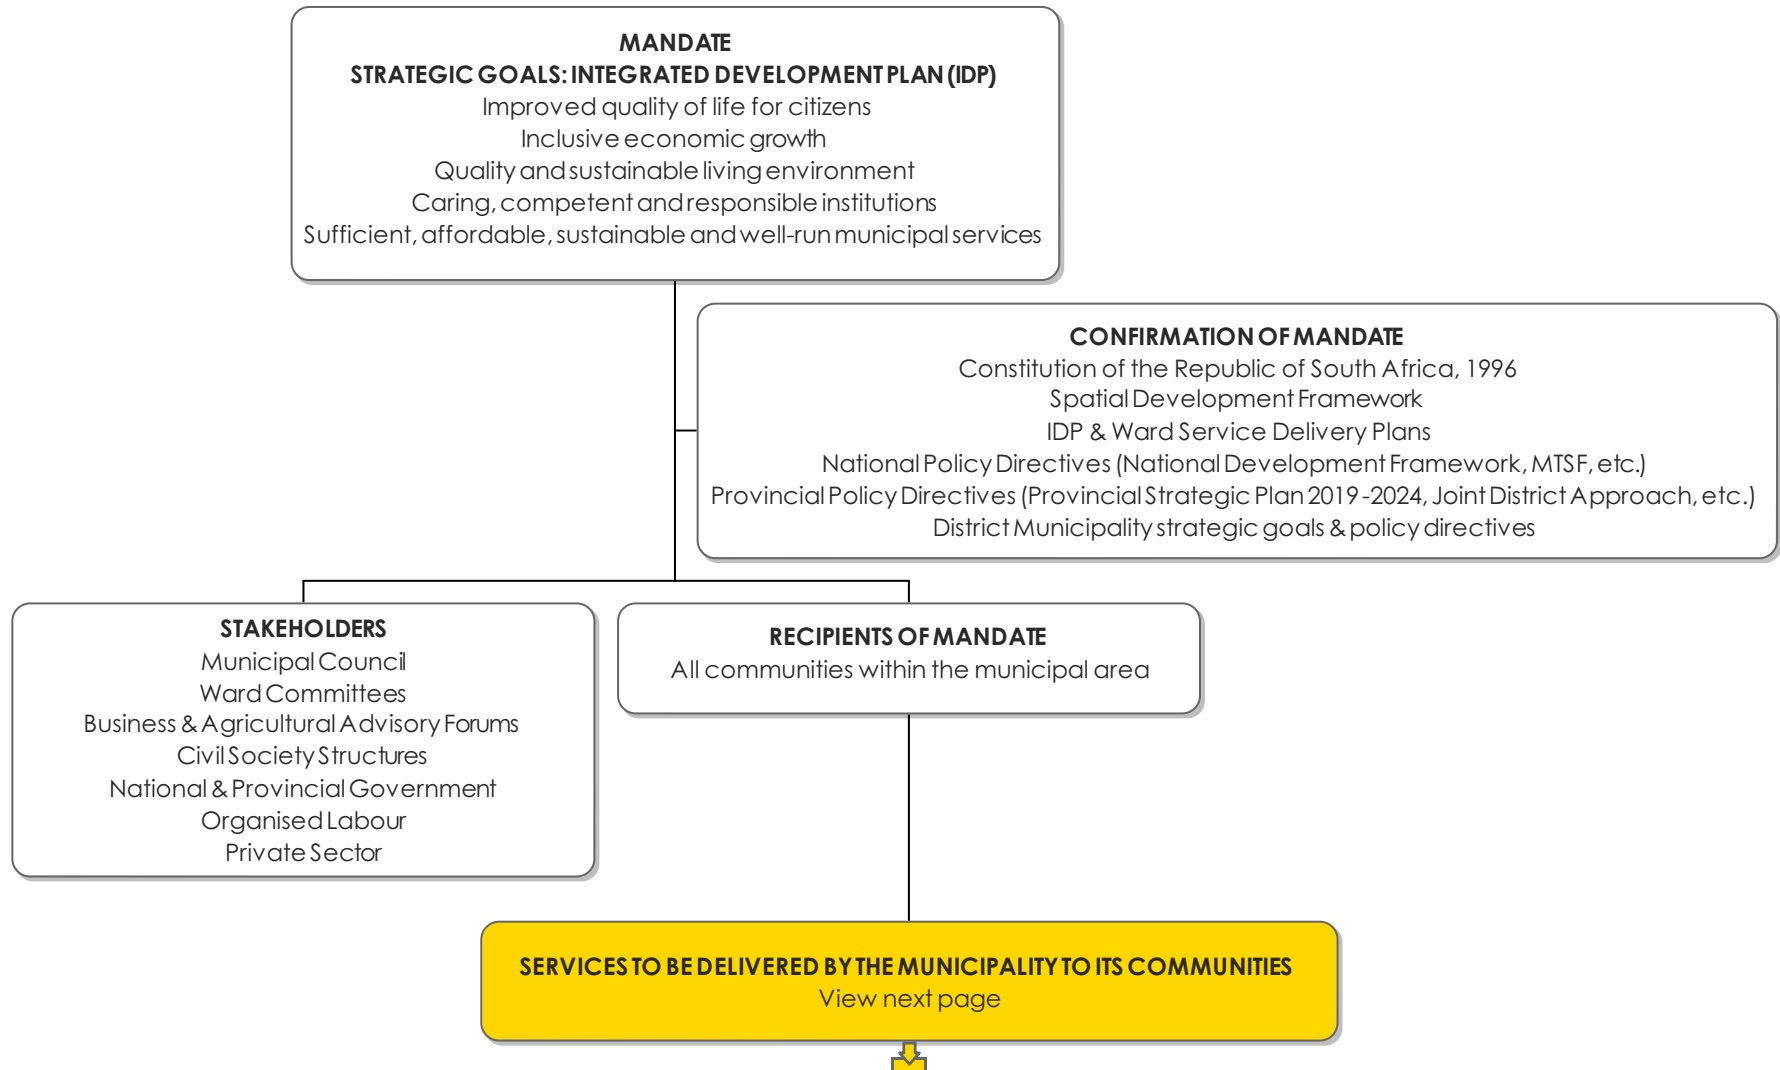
MANDATE
STRATEGIC GOALS: INTEGRATED DEVELOPMENT PLAN (IDP)
Improved quality of life for citizens
Inclusive economic growth
Quality and sustainable living environment
Caring, competent and responsible institutions
Sufficient, affordable, sustainable and well-run municipal services

CONFIRMATION OF MANDATE
Constitution of the Republic of South Africa, 1996
Spatial Development Framework
IDP & Ward Service Delivery Plans
National Policy Directives (National Development Framework, MTSF, etc.)
Provincial Policy Directives (Provincial Strategic Plan 2019-2024, Joint District Approach, etc.)
District Municipality strategic goals & policy directives

STAKEHOLDERS
Municipal Council
Ward Committees
Business & Agricultural Advisory Forums
Civil Society Structures
National & Provincial Government
Organised Labour
Private Sector

RECIPIENTS OF MANDATE
All communities within the municipal area

SERVICES TO BE DELIVERED BY THE MUNICIPALITY TO ITS COMMUNITIES
View next page